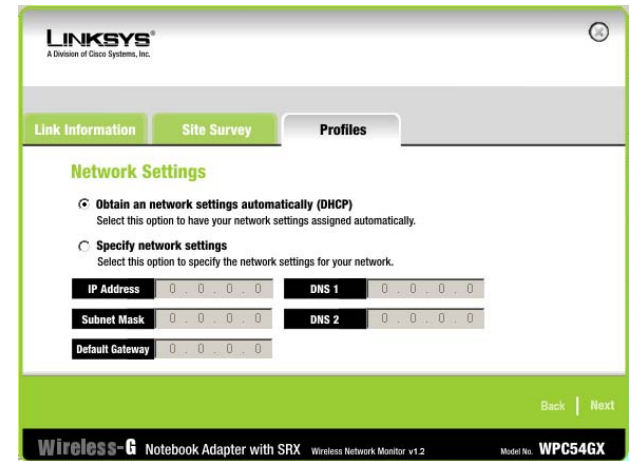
LINKSYS®
A Division of Cisco Systems, Inc.

Link Information
Site Survey
Profiles

Network Settings

Obtain an network settings automatically (DHCP)
Select this option to have your network settings assigned automatically.

Specify network settings
Select this option to specify the network settings for your network.

IP Address 0 . 0 . 0 . 0
DNS 1 0 . 0 . 0 . 0
Subnet Mask 0 . 0 . 0 . 0
DNS 2 0 . 0 . 0 . 0
Default Gateway 0 . 0 . 0 . 0

Back | Next

Wireless-G Notebook Adapter with SRX Wireless Network Monitor v1.2 Model No. WPC54GX